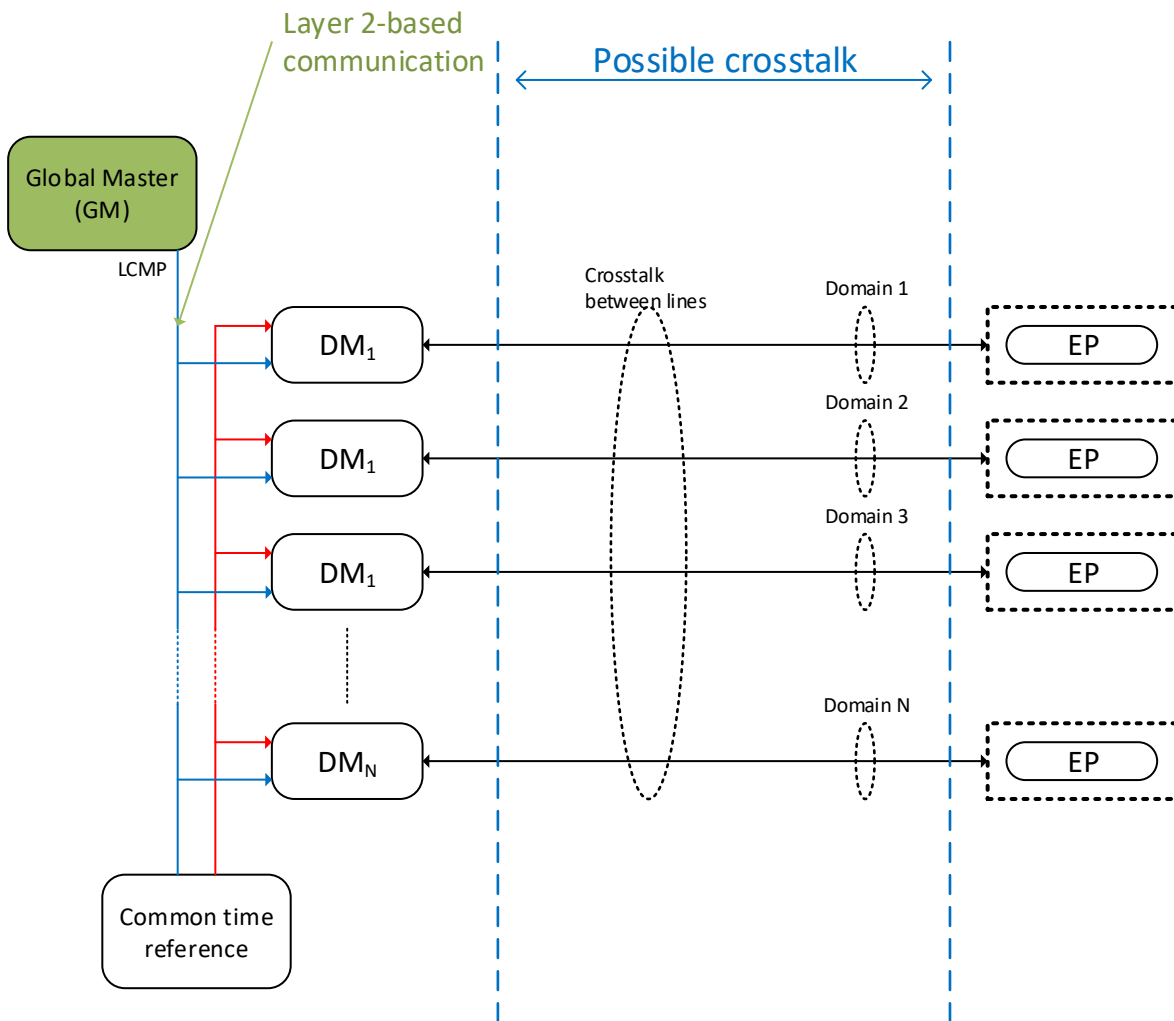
Layer 2-based communication

Possible crosstalk

Global Master (GM)

LCMP

Crosstalk between lines

Domain 1

$DM_1$

EP

Domain 2

$DM_1$

EP

Domain 3

$DM_1$

EP

Domain N

$DM_N$

EP

Common time reference